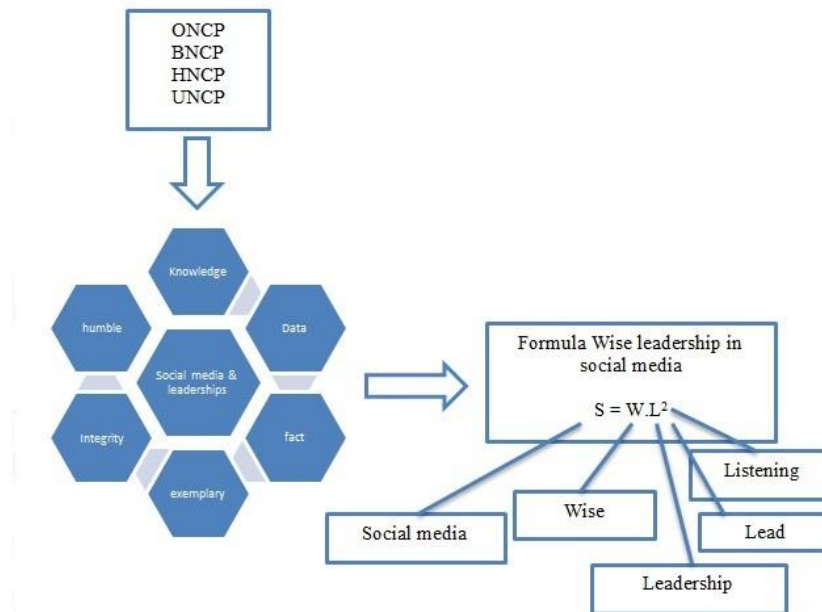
ONCP
BNCP
HNCP
UNCP

Knowledge

humble

Data

Social media & leaderships

Integrity

fact

exemplary

Formula Wise leadership in social media

$S = W.L^2$

Listening

Wise

Social media

Lead

Leadership